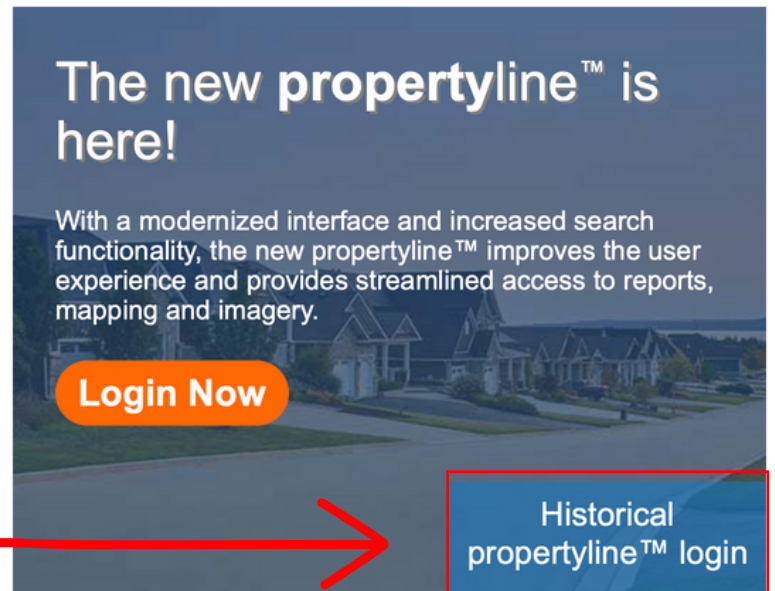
The new **property**line™ is here!

With a modernized interface and increased search functionality, the new propertyline™ improves the user experience and provides streamlined access to reports, mapping and imagery.

Login Now

Historical propertyline™ login